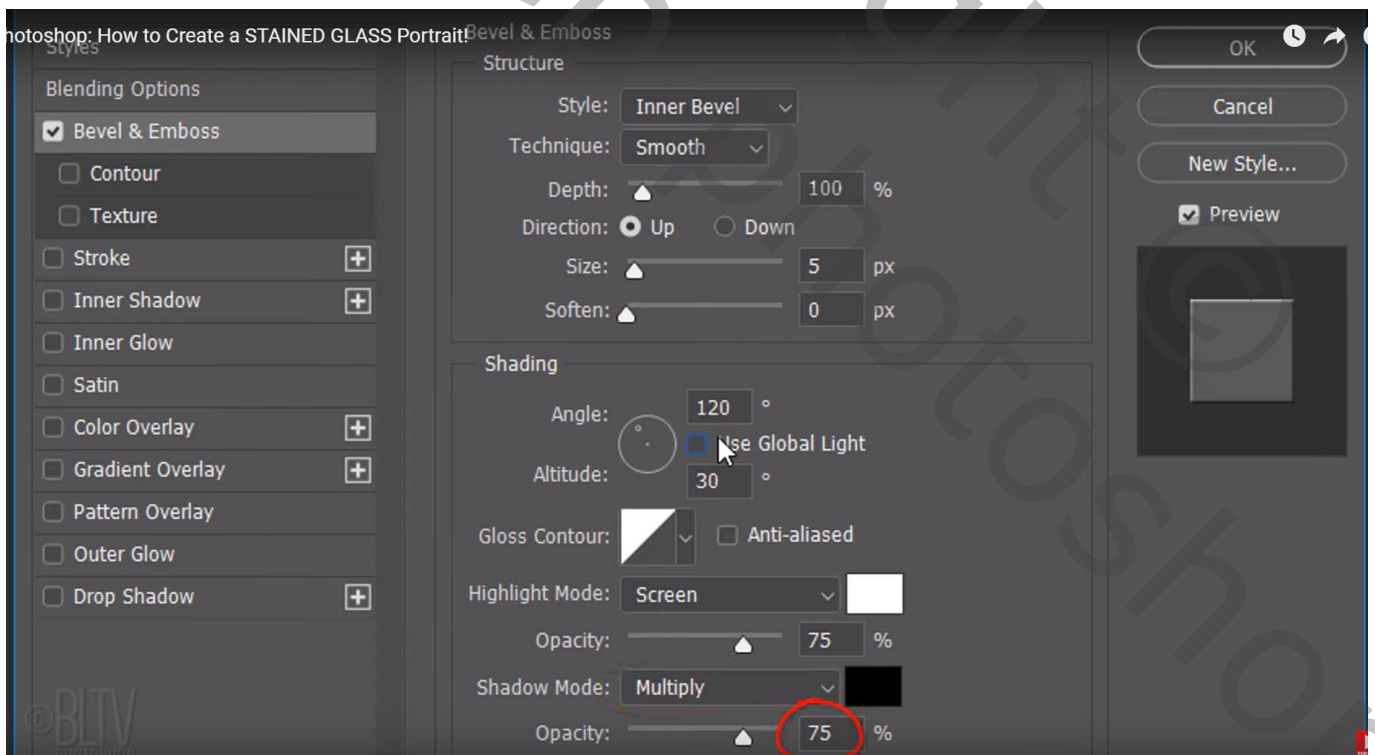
hotoshop: How to Create a STAINED GLASS Portrait!

Styles

Blending Options
Bevel & Emboss
Contour
Texture
Stroke
Inner Shadow
Inner Glow
Satin
Color Overlay
Gradient Overlay
Pattern Overlay
Outer Glow
Drop Shadow

Bevel & Emboss
Structure
Style: Inner Bevel
Technique: Smooth
Depth: 100 %
Direction: Up Down
Size: 5 px
Soften: 0 px

Shading
Angle: 120 °
Use Global Light
Altitude: 30 °
Gloss Contour: Anti-aliased
Highlight Mode: Screen
Opacity: 75 %
Shadow Mode: Multiply
Opacity: 75 %

OK
Cancel
New Style...
Preview

©BLTV